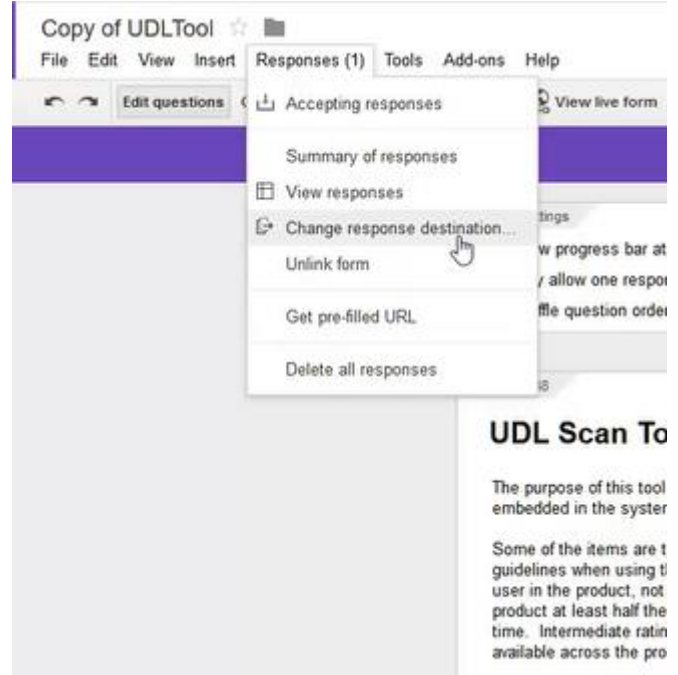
Copy of UDLTool

File Edit View Insert Responses (1) Tools Add-ons Help

Edit questions

View live form

Accepting responses

Summary of responses

View responses

Change response destination...

Unlink form

Get pre-filled URL

Delete all responses

tings

w progress bar at

y allow one respo

ffle question orde

UDL Scan To

The purpose of this tool embedded in the syster

Some of the items are t guidelines when using t user in the product, not product at least half the time. Intermediate ratin available across the pro